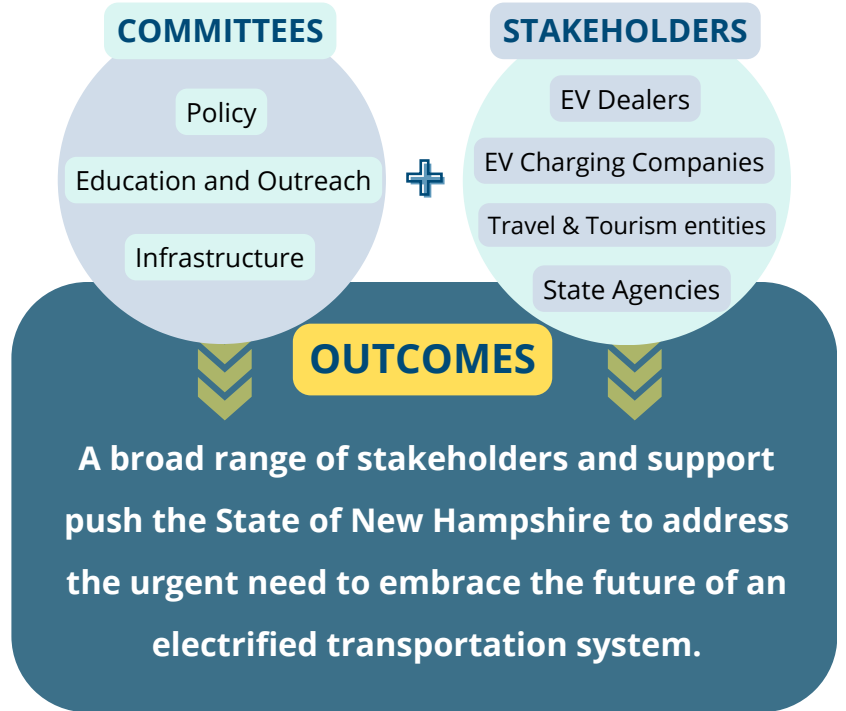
COMMITTEES

Policy

Education and Outreach

Infrastructure

STAKEHOLDERS

EV Dealers

EV Charging Companies

Travel & Tourism entities

State Agencies

OUTCOMES

A broad range of stakeholders and support push the State of New Hampshire to address the urgent need to embrace the future of an electrified transportation system.